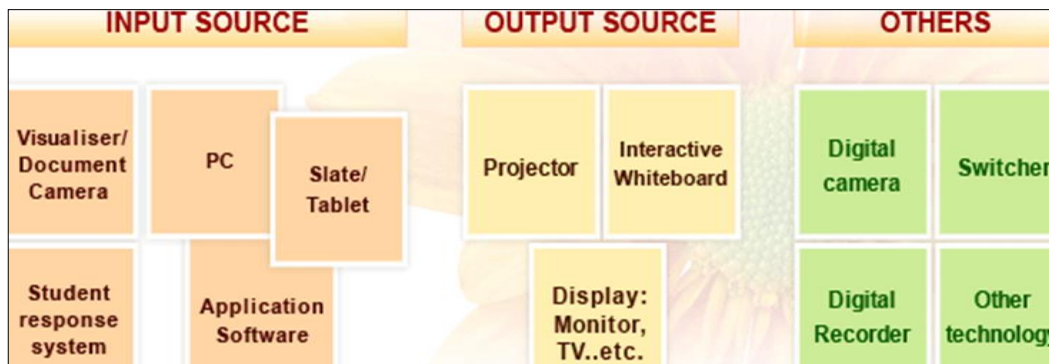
INPUT SOURCE

OUTPUT SOURCE

OTHERS

Visualiser/ Document Camera

PC

Slate/ Tablet

Student response system

Application Software

Projector

Interactive Whiteboard

Display: Monitor, TV..etc.

Digital camera

Switcher

Digital Recorder

Other technology